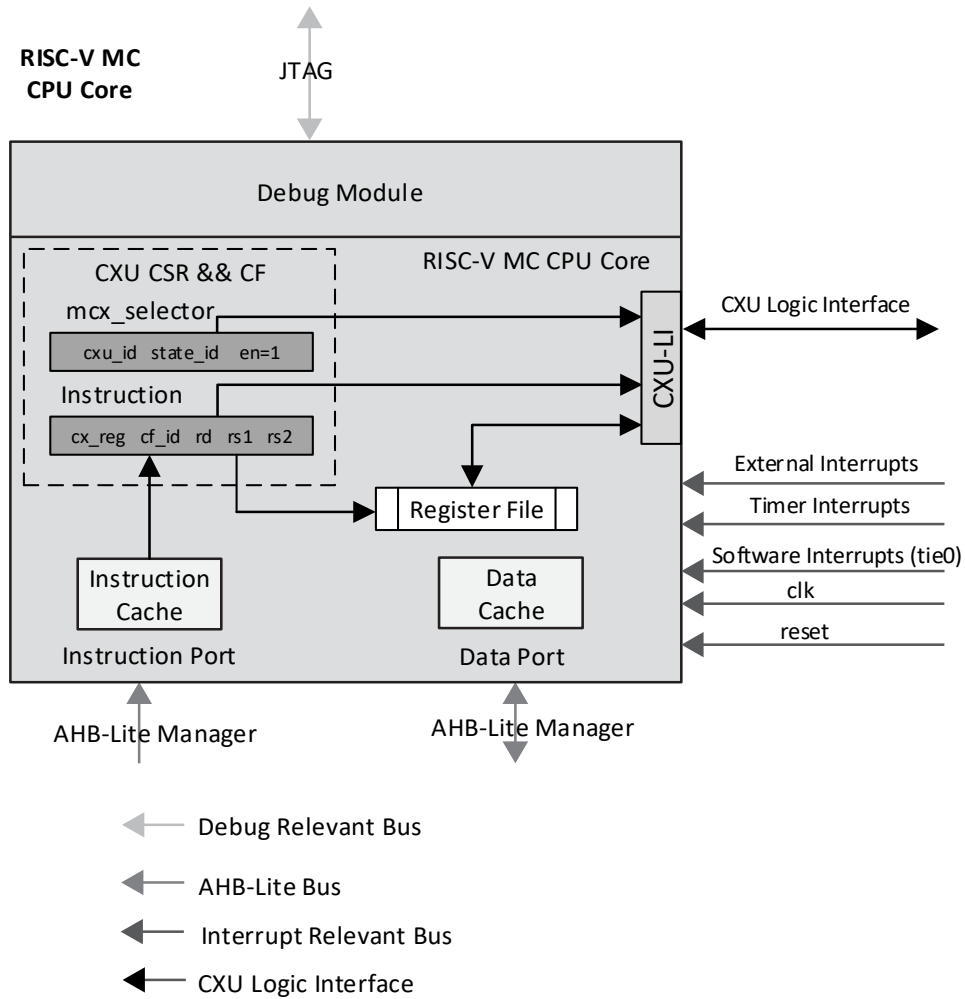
RISC-V MC CPU Core

JTAG

Debug Module

CXU CSR && CF

RISC-V MC CPU Core

mcx_selector

cxu_id state_id en=1

CXU Logic Interface

CXU-LI

Instruction

cx_reg cf_id rd rs1 rs2

External Interrupts

Timer Interrupts

Register File

Software Interrupts (tie0)

Instruction Cache

Data Cache

clk

reset

Instruction Port

Data Port

AHB-Lite Manager

AHB-Lite Manager

Debug Relevant Bus

AHB-Lite Bus

Interrupt Relevant Bus

CXU Logic Interface